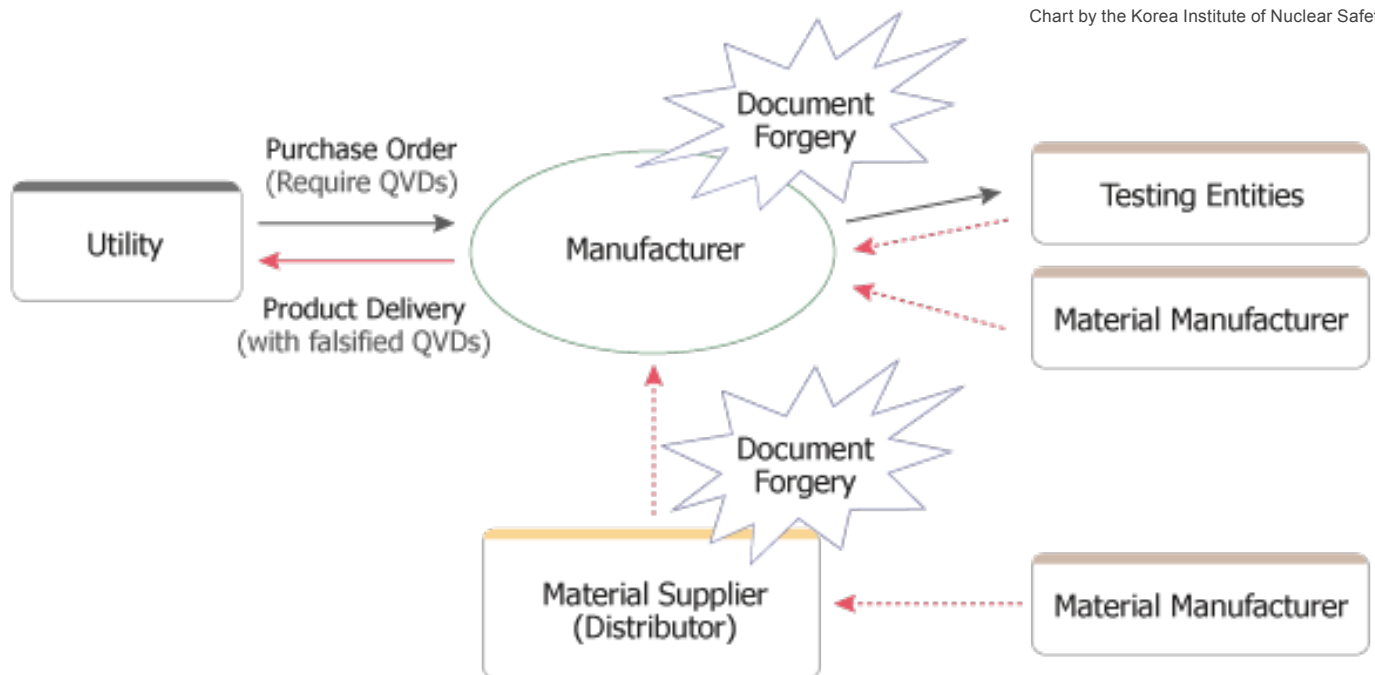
Chart by the Korea Institute of Nuclear Safet

Document Forgery

Purchase Order (Require QVDs)

Utility

Manufacturer

Testing Entities

Material Manufacturer

Product Delivery (with falsified QVDs)

Document Forgery

Material Supplier (Distributor)

Material Manufacturer